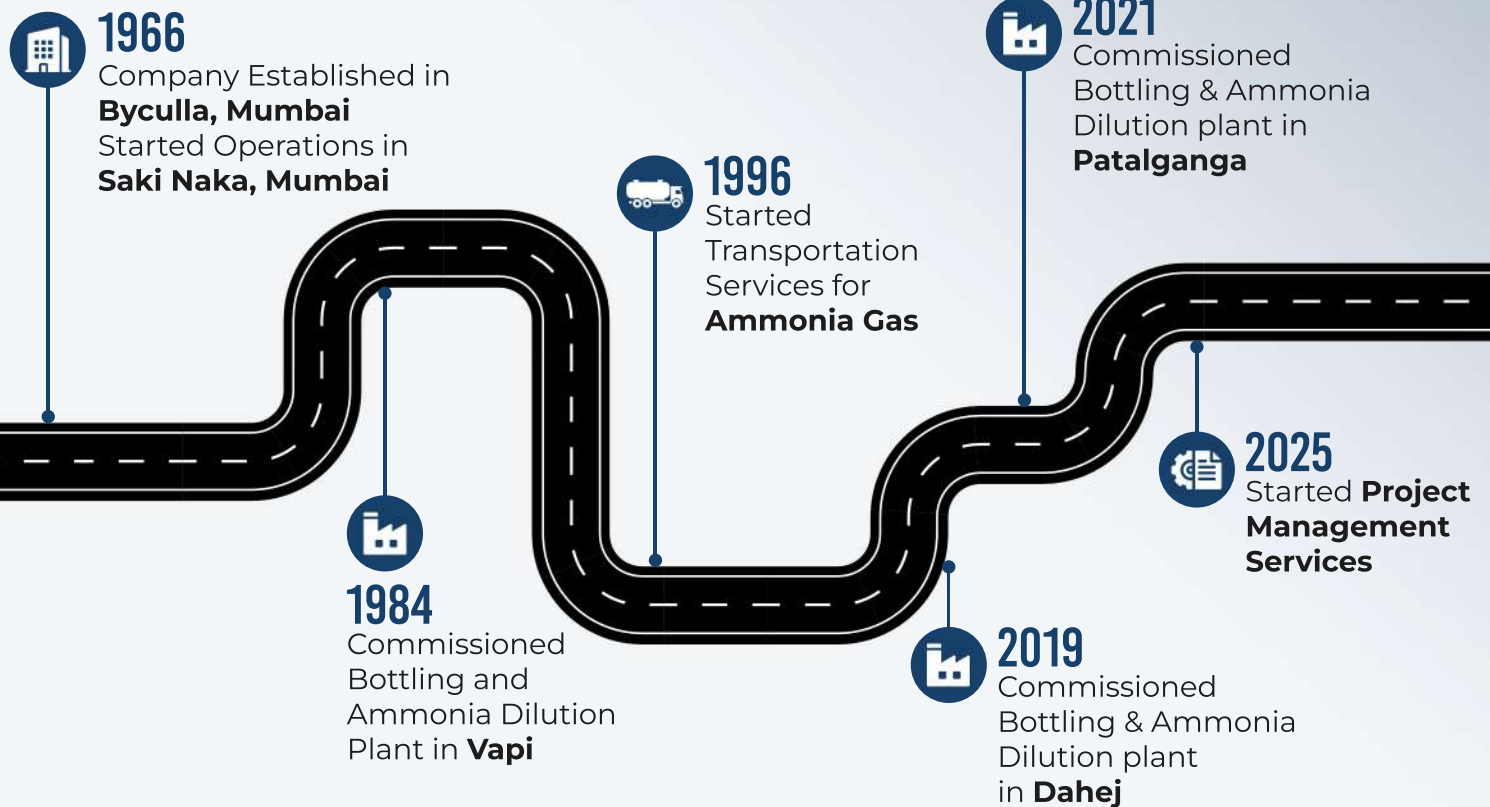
1966
Company Established in **Byculla, Mumbai**
Started Operations in **Saki Naka, Mumbai**

1984
Commissioned Bottling and Ammonia Dilution Plant in **Vapi**

1996
Started Transportation Services for **Ammonia Gas**

2019
Commissioned Bottling & Ammonia Dilution plant in **Dahej**

2021
Commissioned Bottling & Ammonia Dilution plant in **Patalganga**

2025
Started **Project Management Services**